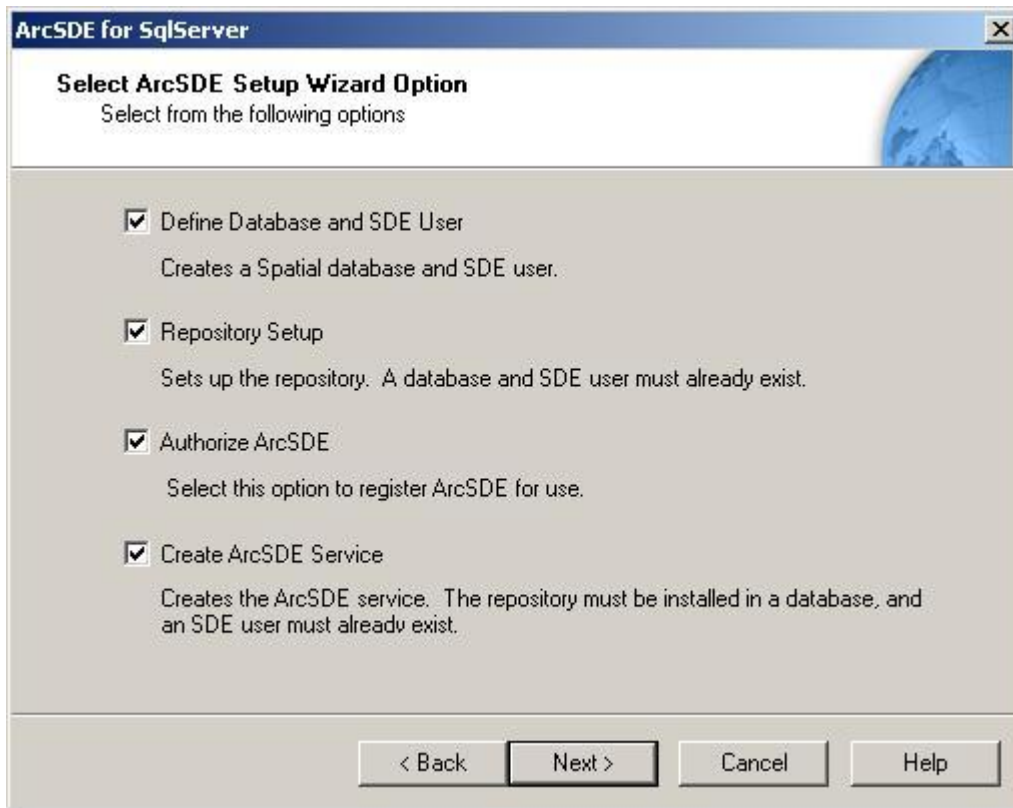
ArcSDE for SqlServer

Select ArcSDE Setup Wizard Option
Select from the following options

Define Database and SDE User

Creates a Spatial database and SDE user.

Repository Setup

Sets up the repository.  A database and SDE user must already exist.

Authorize ArcSDE

Select this option to register ArcSDE for use.

Create ArcSDE Service

Creates the ArcSDE service.  The repository must be installed in a database, and an SDE user must already exist.

< Back

Next >

Cancel

Help